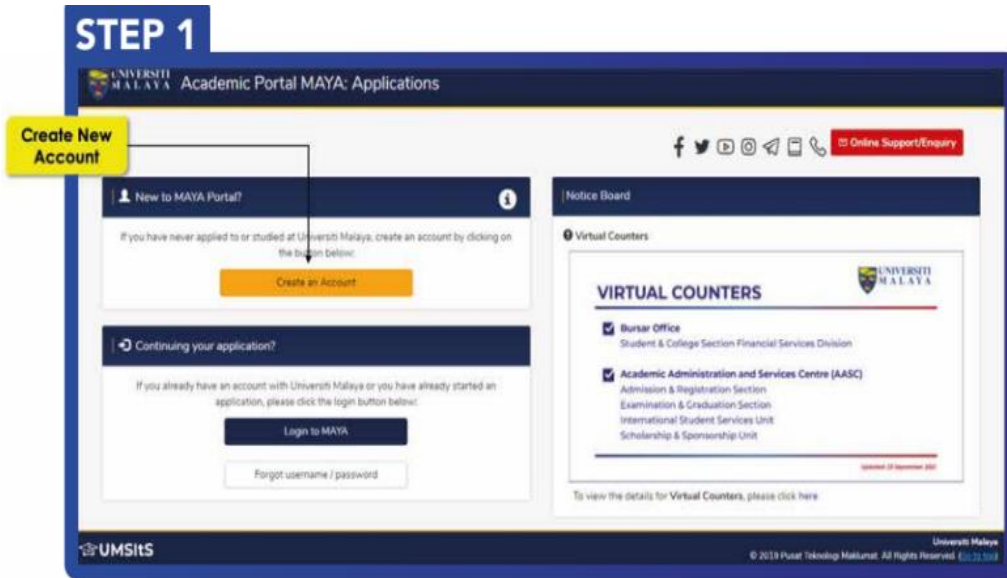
STEP 1

UNIVERSITI MALAYA Academic Portal MAYA: Applications

Create New Account

Online Support/Enquiry

New to MAYA Portal?

If you have never applied to or studied at Universiti Malaya, create an account by clicking on the button below:

Create an Account

Continuing your application?

If you already have an account with Universiti Malaya or you have already started an application, please click the login button below:

Login to MAYA

Forgot username / password

Notice Board

Virtual Counters

UNIVERSITI MALAYA

VIRTUAL COUNTERS

Bursar Office
Student & College Section Financial Services Division

Academic Administration and Services Centre (AASC)
Admission & Registration Section
Examination & Graduation Section
International Student Services Unit
Scholarship & Sponsorship Unit

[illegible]

To view the details for Virtual Counters, please click here

UMSItS

Universiti Malaya
© 2019 Pusat Teknologi Maklumat. All Rights Reserved. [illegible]